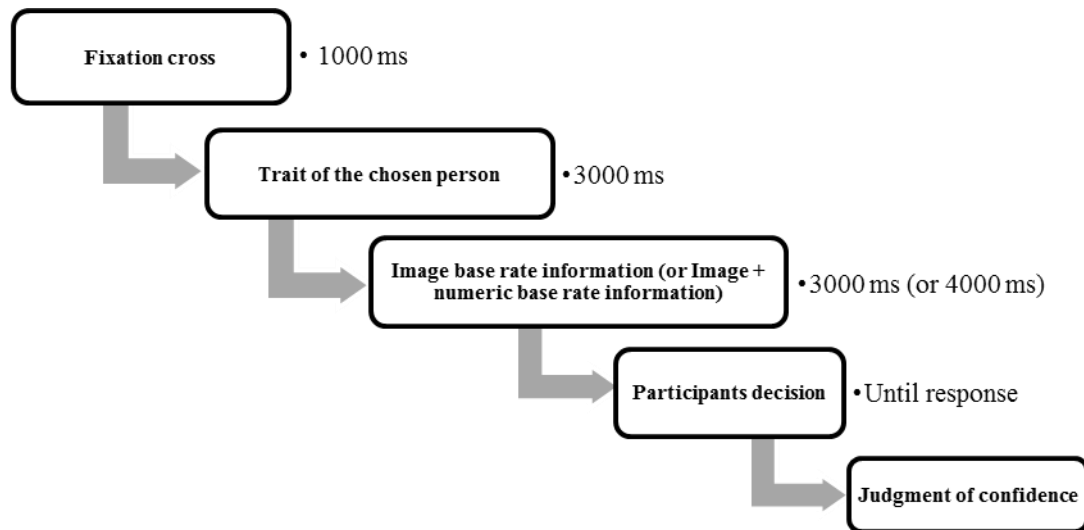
Fixation cross

• 1000 ms

Trait of the chosen person

• 3000 ms

Image base rate information (or Image + numeric base rate information)

• 3000 ms (or 4000 ms)

Participants decision

• Until response

Judgment of confidence